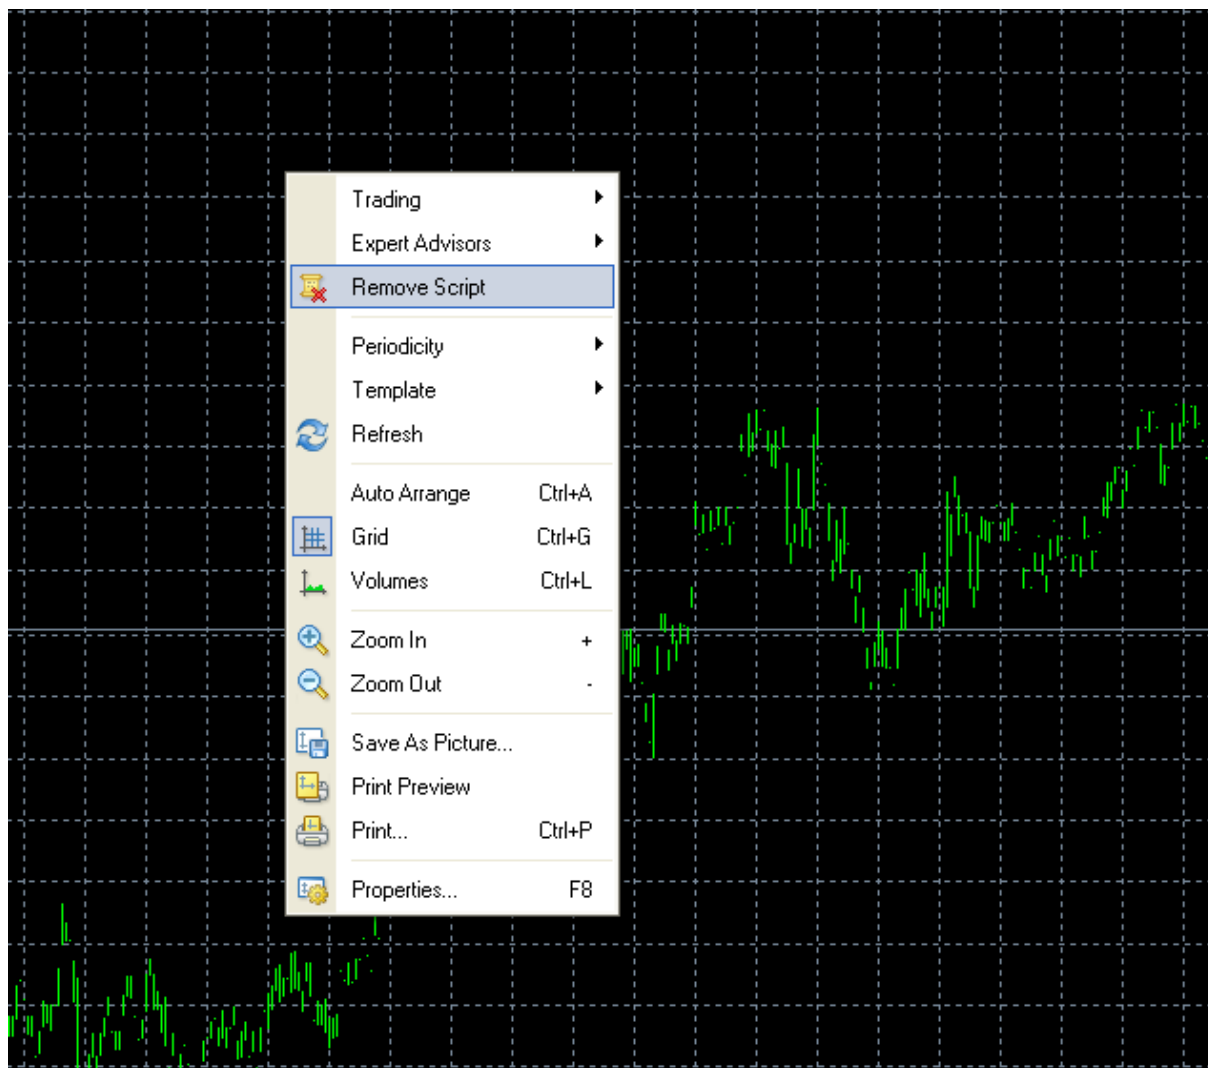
Trading
Expert Advisors
Remove Script
Periodicity
Template
Refresh
Auto Arrange Ctrl+A
Grid Ctrl+G
Volumes Ctrl+L
Zoom In +
Zoom Out -
Save As Picture...
Print Preview
Print... Ctrl+P
Properties... F8